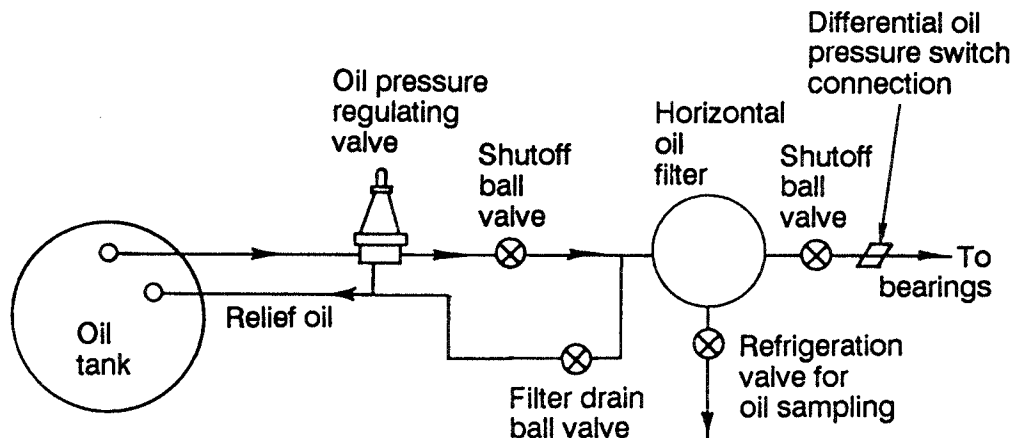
Differential oil pressure switch connection

Oil pressure regulating valve

Horizontal oil filter

Shutoff ball valve

Shutoff ball valve

To bearings

Relief oil

Oil tank

Refrigeration valve for oil sampling

Filter drain ball valve